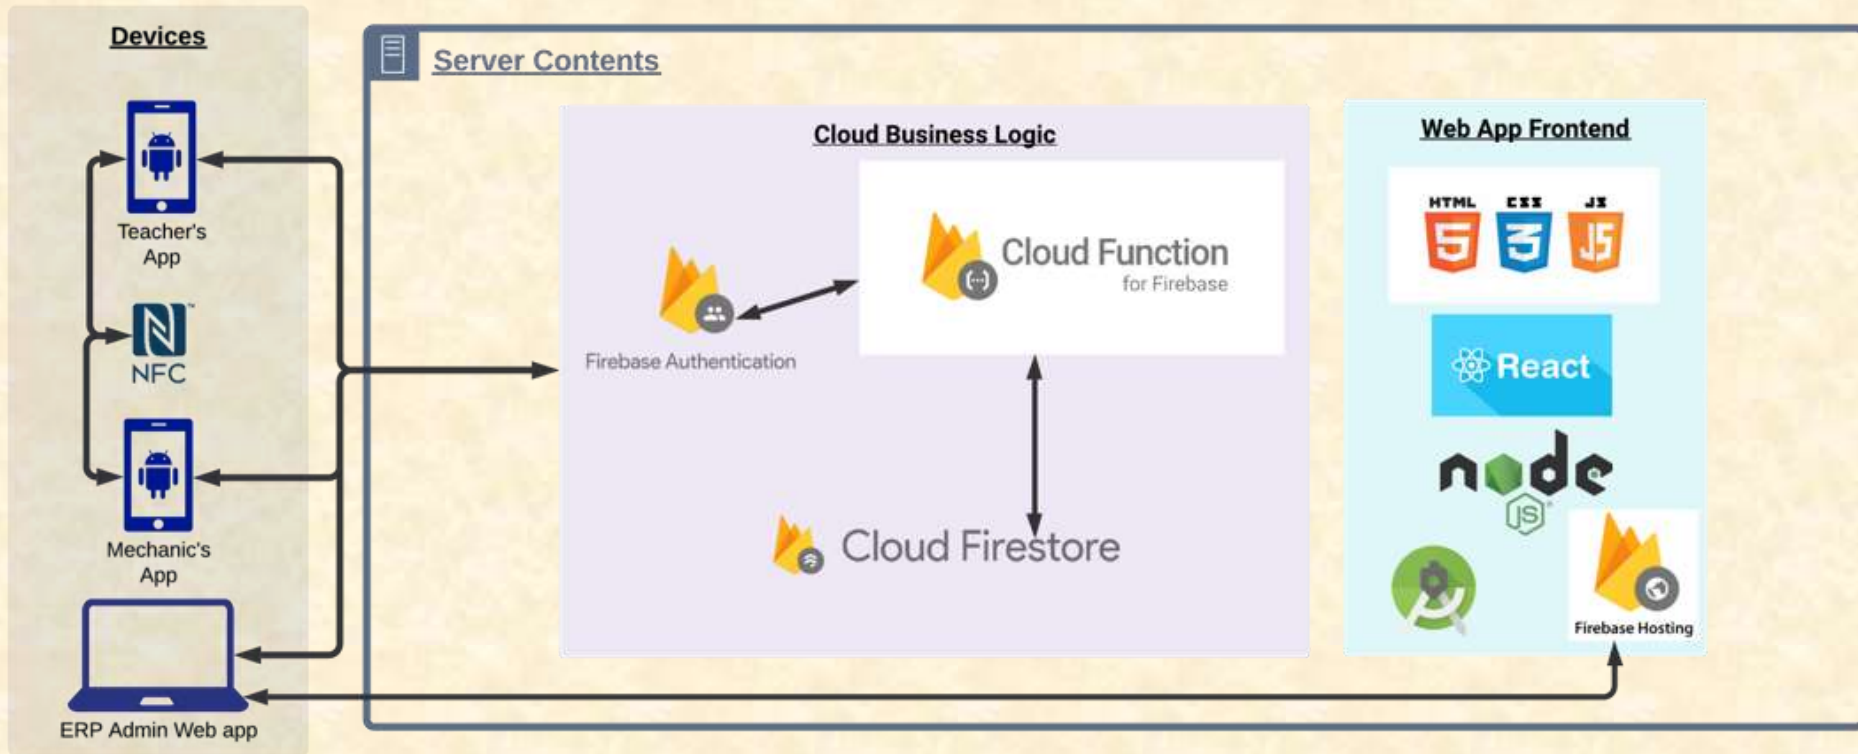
Devices

Teacher's App

NFC

Mechanic's App

ERP Admin Web app

Server Contents

Cloud Business Logic

Firebase Authentication

Cloud Function for Firebase

Cloud Firestore

Web App Frontend

HTML 5 CSS 3 JS

React

node JS

Firebase Hosting